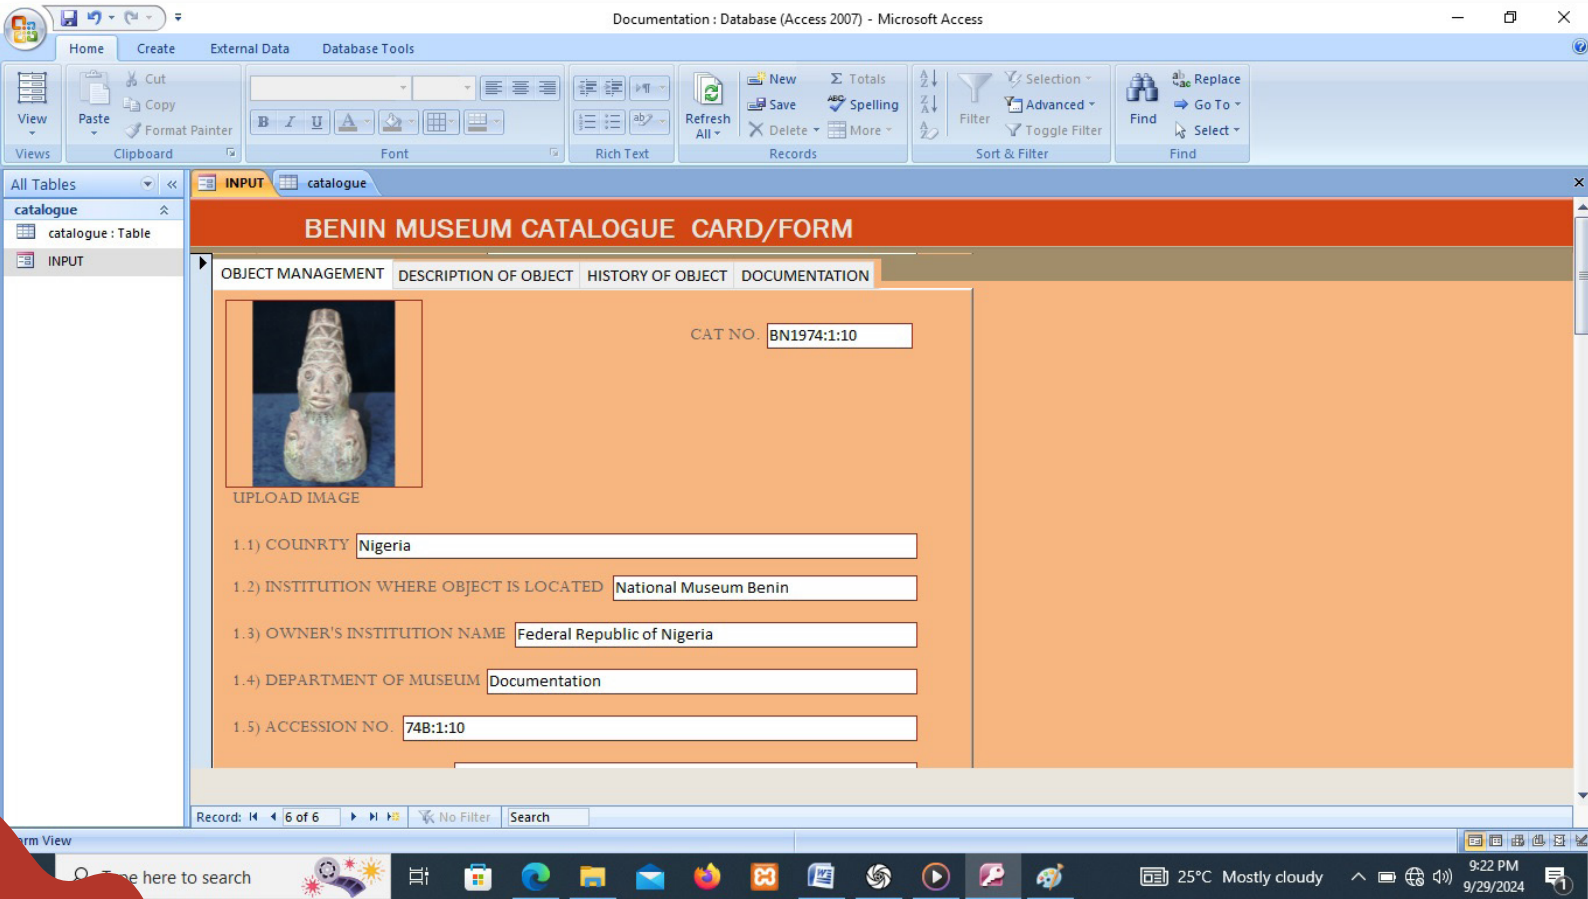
Documentation : Database (Access 2007) - Microsoft Access

Home Create External Data Database Tools

View
Views
Paste
Cut
Copy
Format Painter
Clipboard
Font
Rich Text
Refresh All
New
Save
Delete
Totals
Spelling
More
Records
Filter
Selection
Advanced
Toggle Filter
Sort & Filter
Find
Replace
Go To
Select
Find

All Tables
catalogue
catalogue : Table
INPUT

INPUT catalogue

BENIN MUSEUM CATALOGUE CARD/FORM

OBJECT MANAGEMENT DESCRIPTION OF OBJECT HISTORY OF OBJECT DOCUMENTATION

CAT NO. BN1974:1:10

UPLOAD IMAGE

1.1) COUNRTY Nigeria

1.2) INSTITUTION WHERE OBJECT IS LOCATED National Museum Benin

1.3) OWNER'S INSTITUTION NAME Federal Republic of Nigeria

1.4) DEPARTMENT OF MUSEUM Documentation

1.5) ACCESSION NO. 74B:1:10

Record: 6 of 6 No Filter Search

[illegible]rm View

T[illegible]e here to search

25°C Mostly cloudy

9:22 PM
9/29/2024